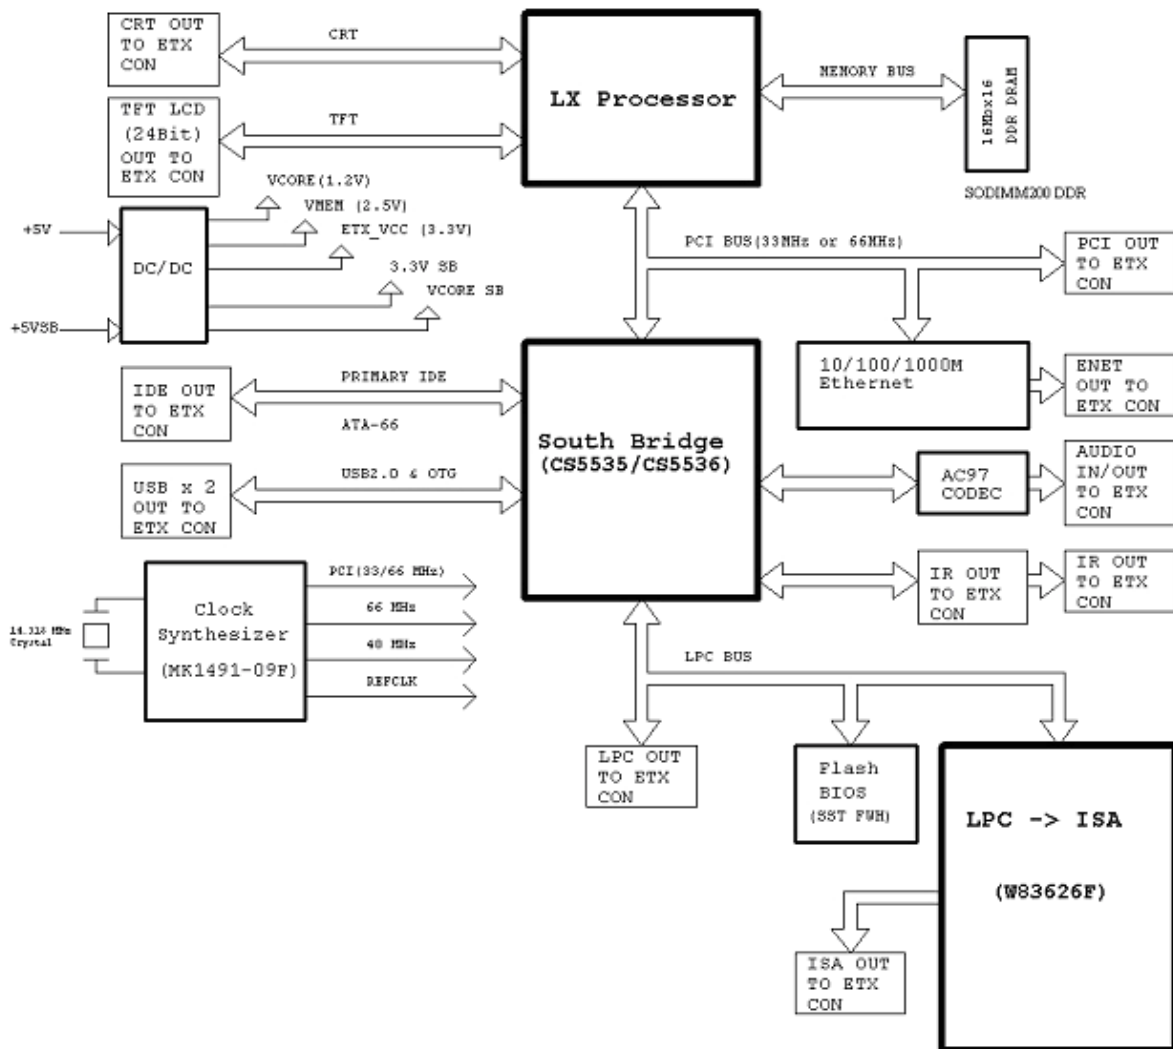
CRT OUT TO ETX CON

CRT

LX Processor

MEMORY BUS

16Mbx16 DDR DRAM

SODIMM200 DDR

TFT LCD (24Bit) OUT TO ETX CON

TFT

VCORE(1.2V)

VMEM (2.5V)

ETX_VCC (3.3V)

3.3V SB

VCORE SB

+5V

DC/DC

+5VSB

PCI BUS(33MHz or 66MHz)

PCI OUT TO ETX CON

10/100/1000M Ethernet

ENET OUT TO ETX CON

IDE OUT TO ETX CON

PRIMARY IDE

ATA-66

South Bridge (CS5535/CS5536)

AC97 CODEC

AUDIO IN/OUT TO ETX CON

USB x 2 OUT TO ETX CON

USB2.0 & OTG

IR OUT TO ETX CON

IR OUT TO ETX CON

14.318 MHz Crystal

Clock Synthesizer (MK1491-09F)

PCI(33/66 MHz)

66 MHz

48 MHz

REFCLK

LPC BUS

LPC OUT TO ETX CON

Flash BIOS (SST FWH)

LPC -> ISA

(W83626F)

ISA OUT TO ETX CON